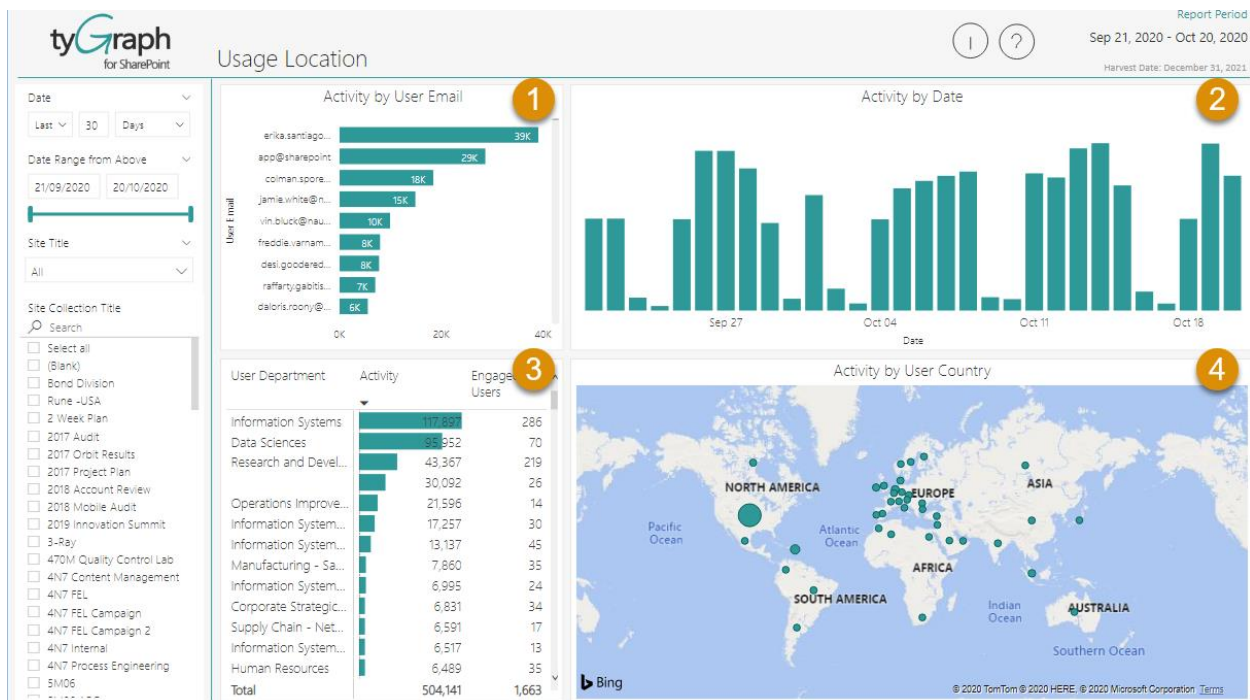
tyGraph for SharePoint

Usage Location

Report Period
Sep 21, 2020 - Oct 20, 2020
Harvest Date: December 31, 2021

Date
Last 30 Days
Date Range from Above
21/09/2020 20/10/2020
Site Title
All
Site Collection Title
Search
Select all
(Blank)
Bond Division
Rune -USA
2 Week Plan
2017 Audit
2017 Orbit Results
2017 Project Plan
2018 Account Review
2018 Mobile Audit
2019 Innovation Summit
3-Ray
470M Quality Control Lab
4N7 Content Management
4N7 FEL
4N7 FEL Campaign
4N7 FEL Campaign 2
4N7 Internal
4N7 Process Engineering
5M06

Activity by User Email
1
User Email
erika.santiago... 39K
app@sharepoint 29K
colman.spore... 18K
jamie.white@n... 15K
vin.bluck@nau... 10K
freddie.varnam... 8K
desi.goodered... 8K
raffarty.gabitis... 7K
daloris.roony@... 6K
0K 20K 40K

Activity by Date
2
Sep 27 Oct 04 Oct 11 Oct 18
Date

3
| User Department | Activity | Engaged Users |
|---|---|---|
| Information Systems | 117,897 | 286 |
| Data Sciences | 95,952 | 70 |
| Research and Devel... | 43,367 | 219 |
| | 30,092 | 26 |
| Operations Improve... | 21,596 | 14 |
| Information System... | 17,257 | 30 |
| Information System... | 13,137 | 45 |
| Manufacturing - Sa... | 7,860 | 35 |
| Information System... | 6,995 | 24 |
| Corporate Strategic... | 6,831 | 34 |
| Supply Chain - Net... | 6,591 | 17 |
| Information System... | 6,517 | 13 |
| Human Resources | 6,489 | 35 |
| Total | 504,141 | 1,663 |

Activity by User Country
4
NORTH AMERICA
EUROPE
ASIA
Pacific Ocean
Atlantic Ocean
AFRICA
SOUTH AMERICA
Indian Ocean
AUSTRALIA
Southern Ocean
Bing
© 2020 TomTom © 2020 HERE, © 2020 Microsoft Corporation Terms